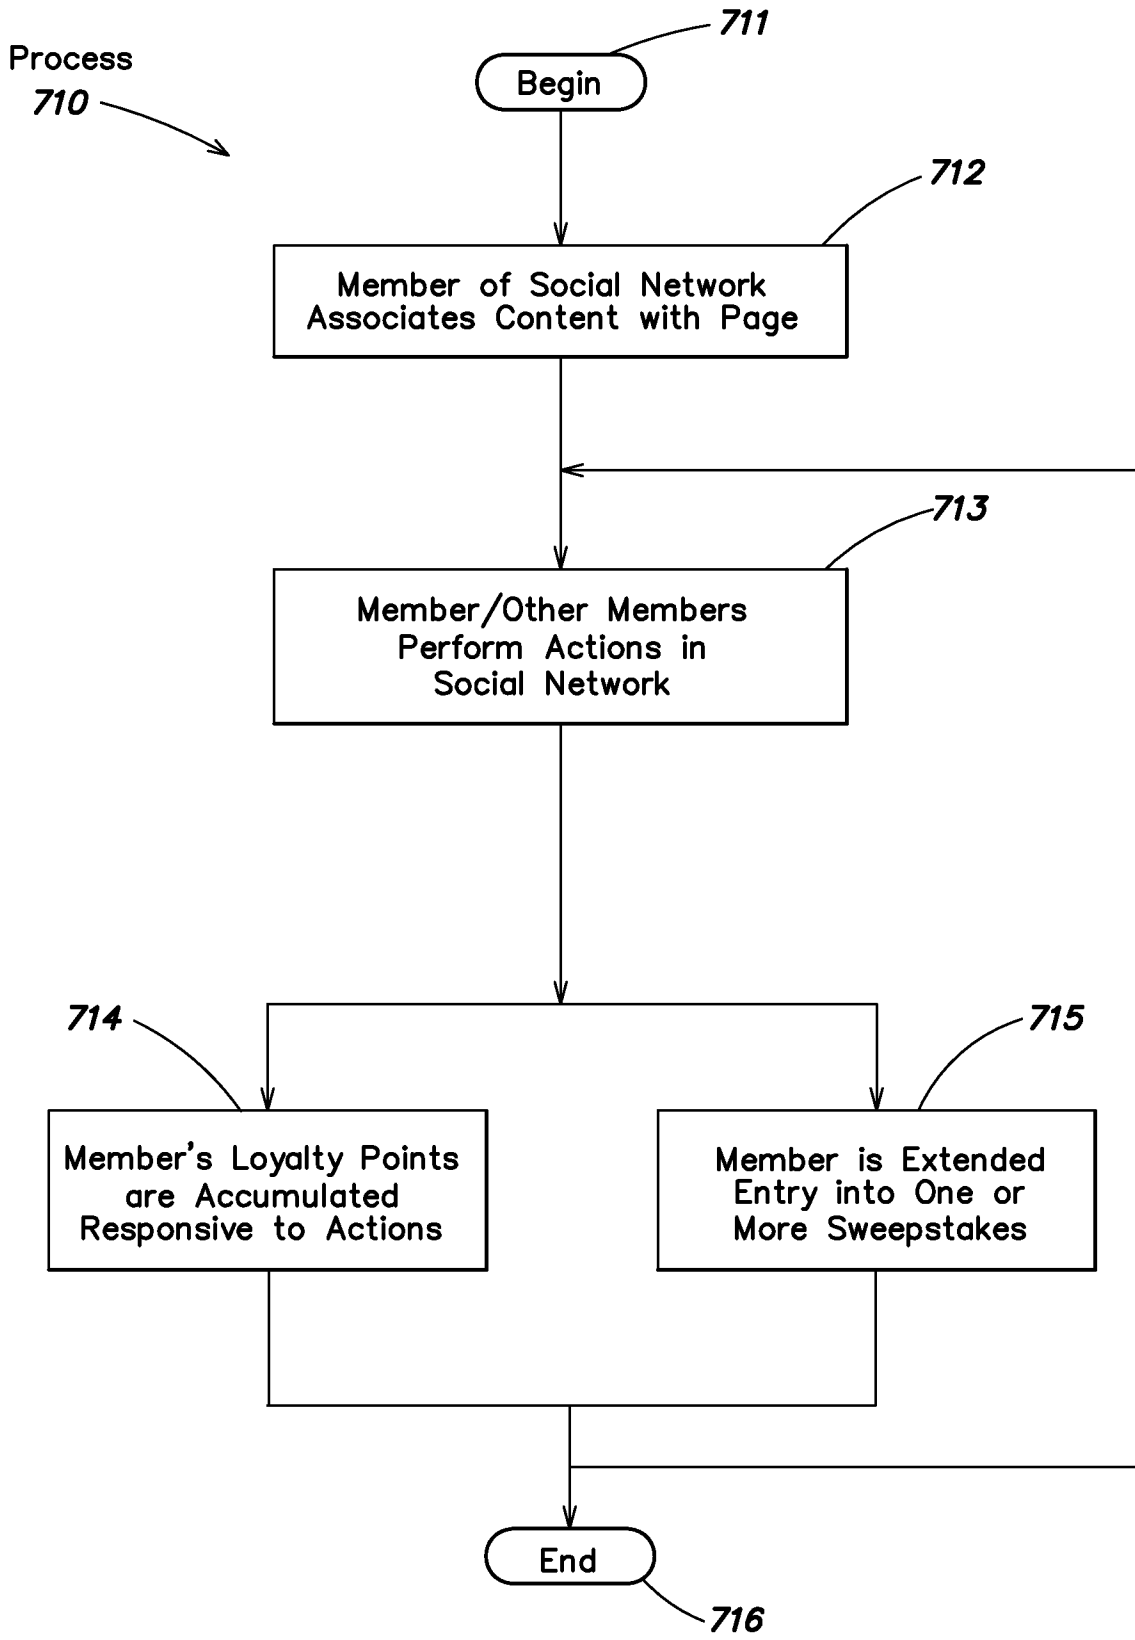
Process
710

711
Begin

712
Member of Social Network Associates Content with Page

713
Member/Other Members Perform Actions in Social Network

714
Member's Loyalty Points are Accumulated Responsive to Actions

715
Member is Extended Entry into One or More Sweepstakes

End
716